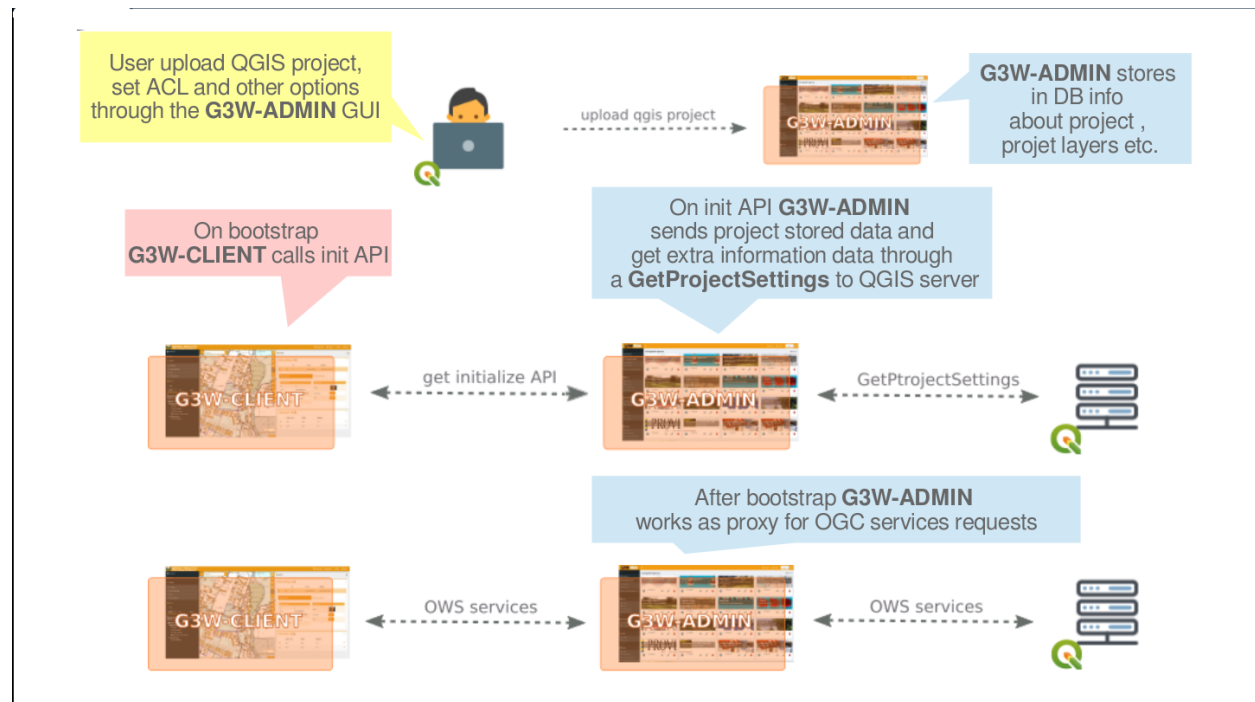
User upload QGIS project, set ACL and other options through the **G3W-ADMIN** GUI

upload qgis project

G3W-ADMIN

**G3W-ADMIN** stores in DB info about project , projet layers etc.

On bootstrap **G3W-CLIENT** calls init API

On init API **G3W-ADMIN** sends project stored data and get extra information data through a **GetProjectSettings** to QGIS server

G3W-CLIENT

get initialize API

G3W-ADMIN

GetPtrojectSettings

After bootstrap **G3W-ADMIN** works as proxy for OGC services requests

G3W-CLIENT

OWS services

G3W-ADMIN

OWS services